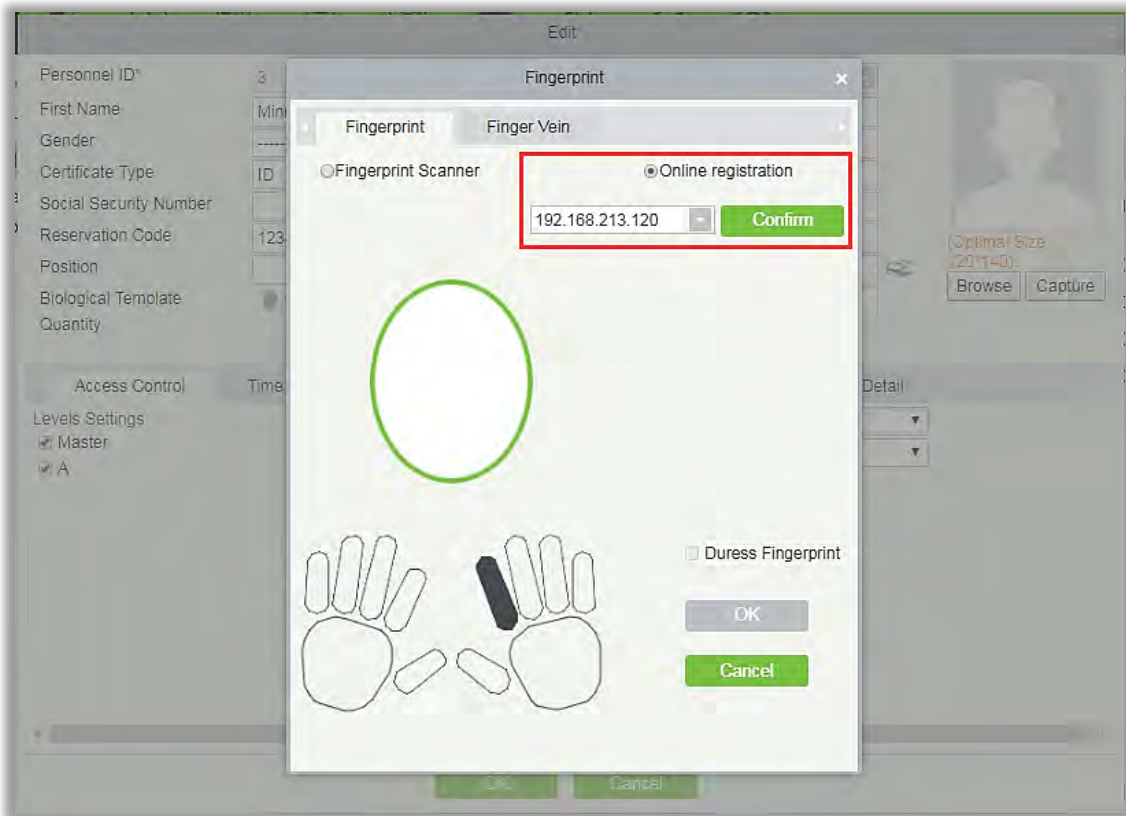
Edit

Personnel ID*
3
First Name
Min
Gender
Certificate Type
ID
Social Security Number
Reservation Code
123
Position
Biological Template Quantity

(Optimal Size 120*140)
Browse
Capture

Access Control
Time
Detail
Levels Settings
Master
A

Fingerprint

Fingerprint
Finger Vein

Fingerprint Scanner
Online registration
192.168.213.120
Confirm

Duress Fingerprint
OK
Cancel

OK
Cancel